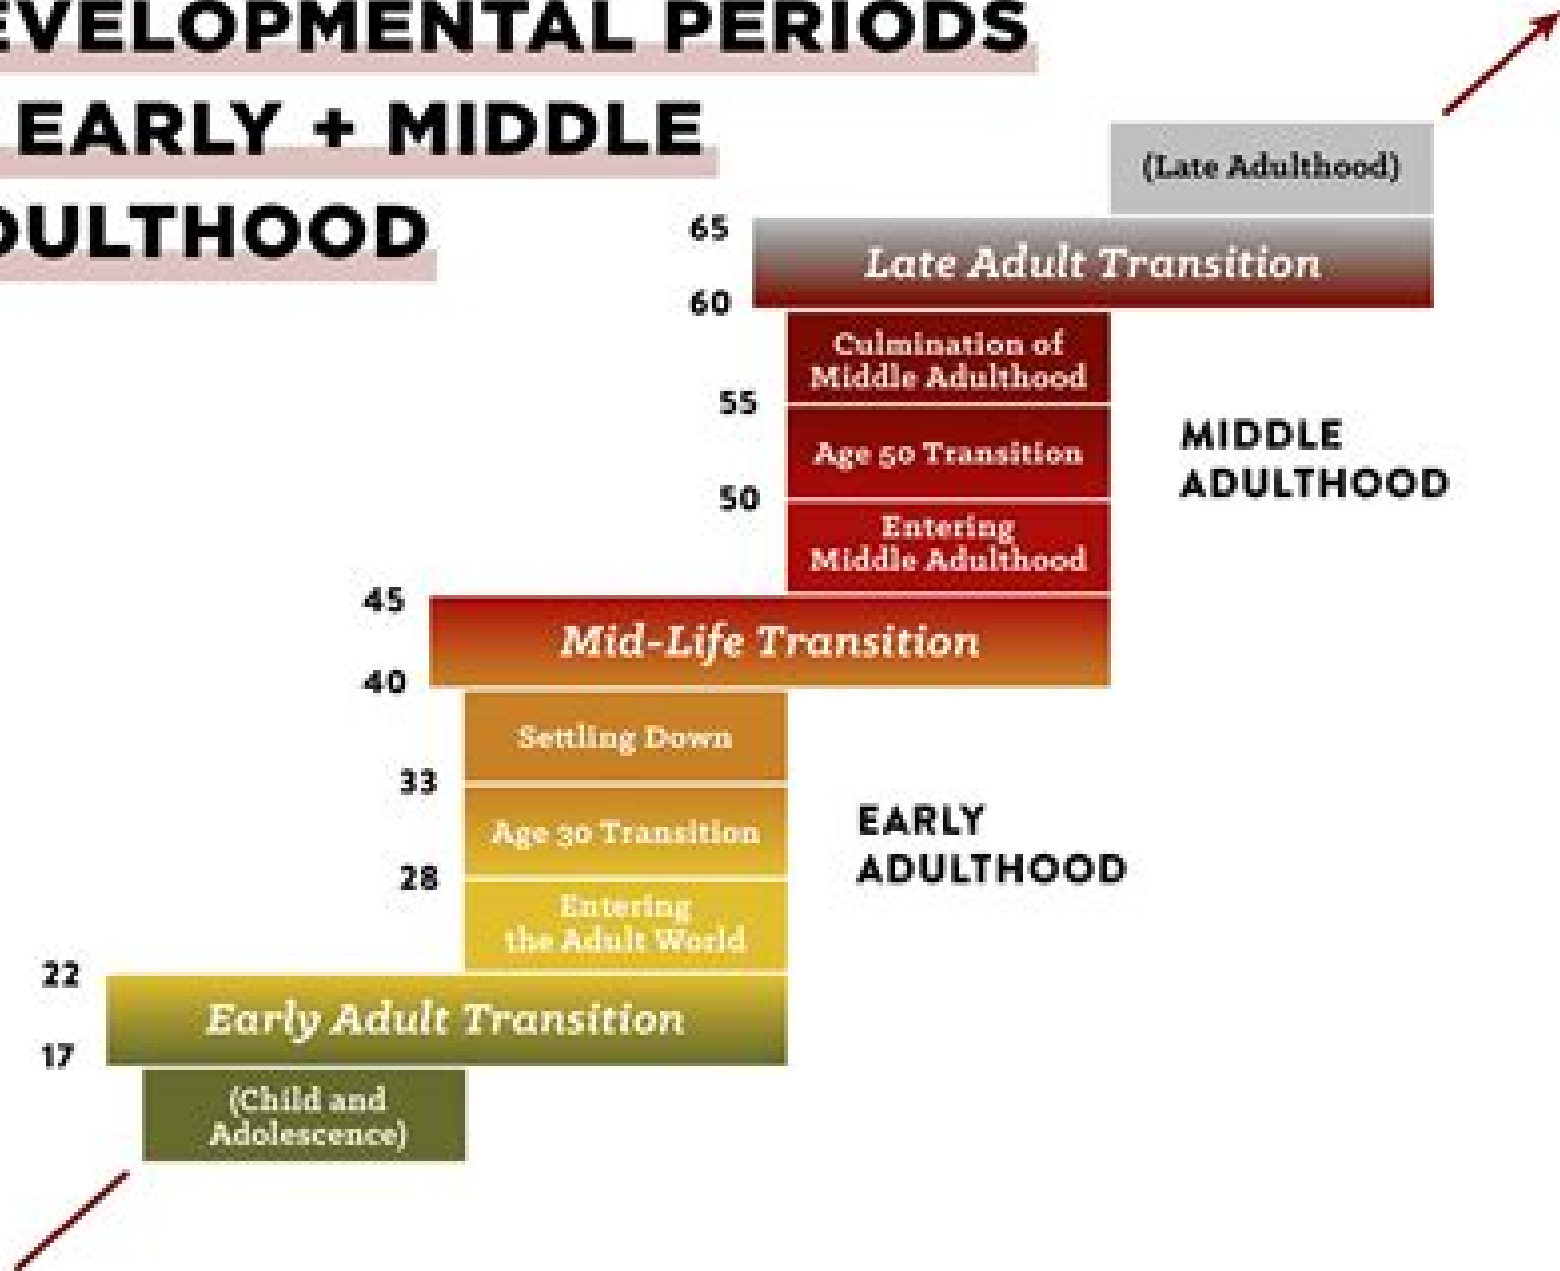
EVELOPMENTAL PERIODS
EARLY + MIDDLE
ULTHOOD

(Late Adulthood)

65

Late Adult Transition

60

Culmination of Middle Adulthood

55

Age 50 Transition

50

Entering Middle Adulthood

MIDDLE ADULTHOOD

45

Mid-Life Transition

40

Settling Down

33

Age 30 Transition

28

Entering the Adult World

EARLY ADULTHOOD

22

Early Adult Transition

17

(Child and Adolescence)